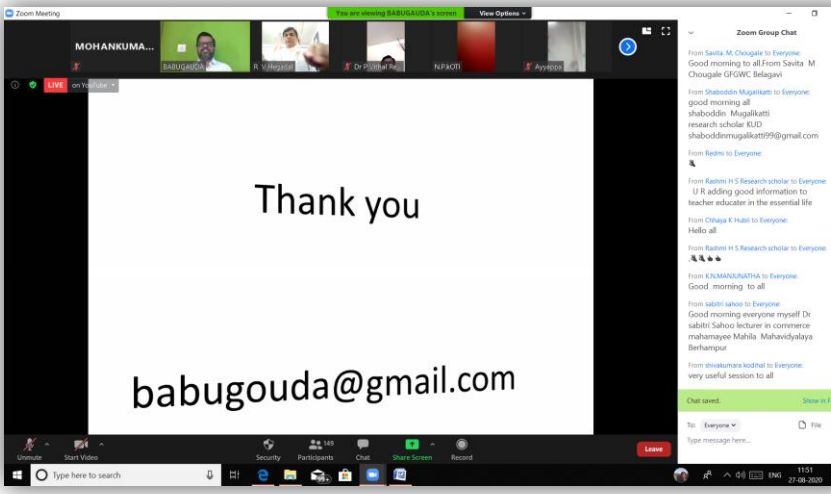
Zoom Meeting

You are viewing BABUGAUDA's screen

View Options

MOHANKUMA...

BABUGAUDA

R. V. Hegadal

Dr P. Vithal Re...

N.P.KOTI

Ayyappa

LIVE on YouTube

Thank you

babugouda@gmail.com

Zoom Group Chat

From Savita. M. Chougale to Everyone:
Good morning to all.From Savita M Chougale GFGWC Belagavi

From Shaboddin Mugalikatti to Everyone:
good morning all
shaboddin Mugalikatti
research scholar KUD
shaboddinmugalikatti99@gmail.com

From Redmi to Everyone:

From Rashmi H S Research scholar to Everyone:
U R adding good information to teacher educater in the essential life

From Chhaya K Hubli to Everyone:
Hello all

From Rashmi H S Research scholar to Everyone:

From K.N.MANJUNATHA to Everyone:
Good morning to all

From sabitri sahoo to Everyone:
Good morning everyone myself Dr sabitri Sahoo lecturer in commerce mahamayee Mahila Mahavidyalaya Berhampur

From shivakumara kodihal to Everyone:
very useful session to all

Chat saved.

Show in F

To: Everyone

File

Type message here...

Unmute

Start Video

Security

149 Participants

Chat

Share Screen

Record

Leave

Type here to search

ENG

11:51
27-08-2020